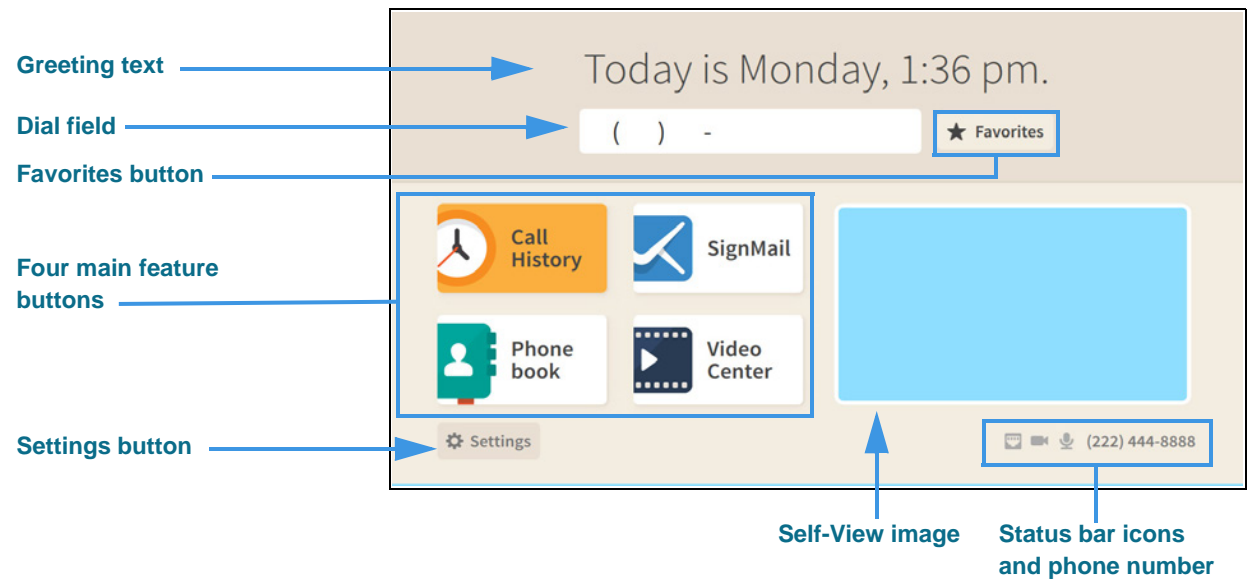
Greeting text

Today is Monday, 1:36 pm.

Dial field

( ) -

Favorites

Favorites button

Four main feature buttons

Call History

SignMail

Phone book

Video Center

Settings button

Settings

(222) 444-8888

Self-View image

Status bar icons and phone number